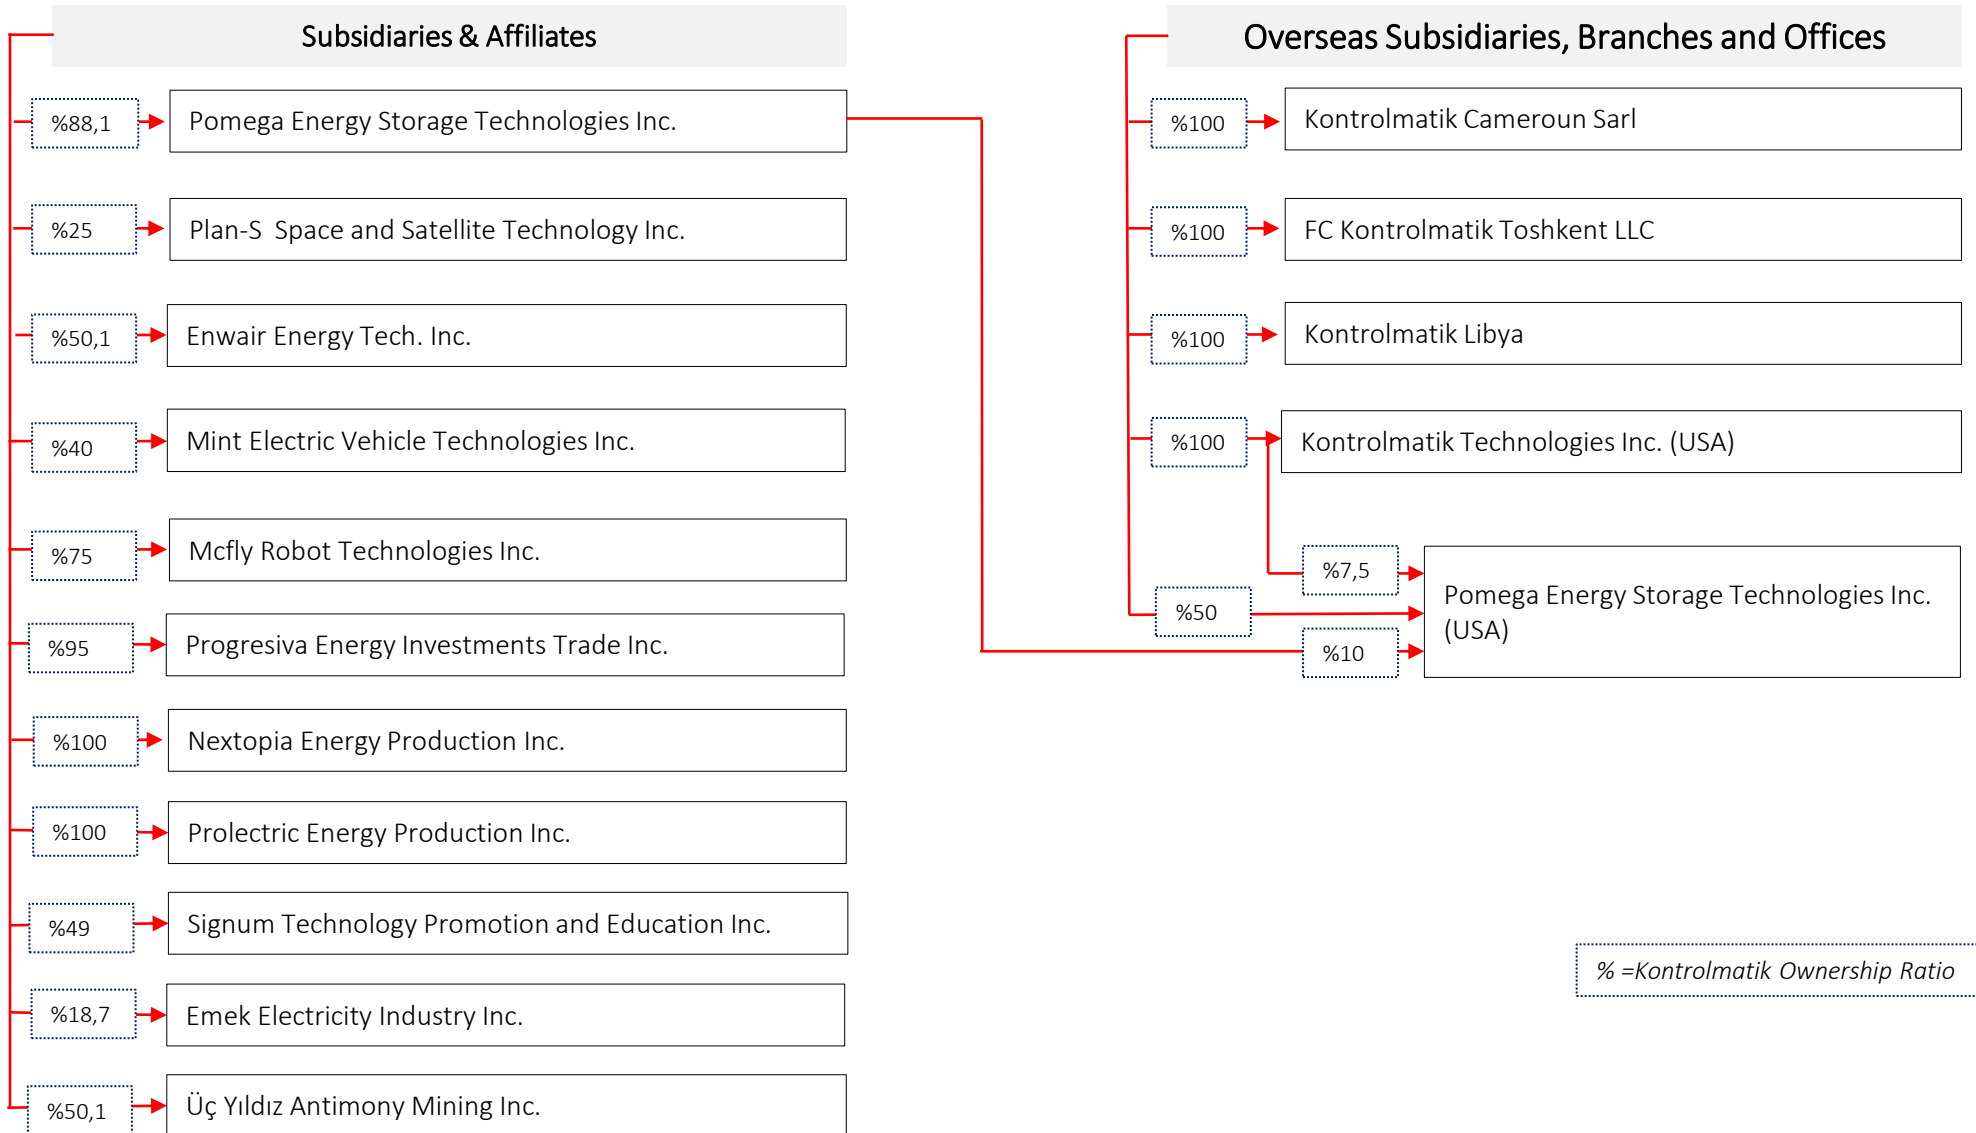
Subsidiaries & Affiliates

%88,1 Pomega Energy Storage Technologies Inc.

%25 Plan-S Space and Satellite Technology Inc.

%50,1 Enwair Energy Tech. Inc.

%40 Mint Electric Vehicle Technologies Inc.

%75 Mcfly Robot Technologies Inc.

%95 Progresiva Energy Investments Trade Inc.

%100 Nextopia Energy Production Inc.

%100 Prolectric Energy Production Inc.

%49 Signum Technology Promotion and Education Inc.

%18,7 Emek Electricity Industry Inc.

%50,1 Üç Yıldız Antimony Mining Inc.

Overseas Subsidiaries, Branches and Offices

%100 Kontrolmatik Cameroun Sarl

%100 FC Kontrolmatik Toshkent LLC

%100 Kontrolmatik Libya

%100 Kontrolmatik Technologies Inc. (USA)

%7,5

%50

%10

Pomega Energy Storage Technologies Inc. (USA)

% =Kontrolmatik Ownership Ratio